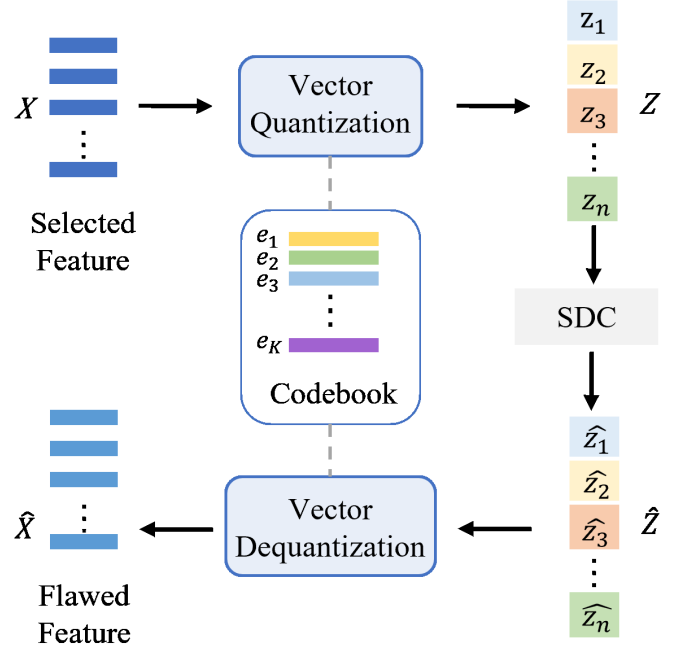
$X$

Selected Feature

Vector Quantization

$e_1$
$e_2$
$e_3$
$e_K$

Codebook

$z_1$
$z_2$
$z_3$
$z_n$

$Z$

SDC

$\widehat{z_1}$
$\widehat{z_2}$
$\widehat{z_3}$
$\widehat{z_n}$

$\hat{Z}$

Vector Dequantization

$\hat{X}$

Flawed Feature